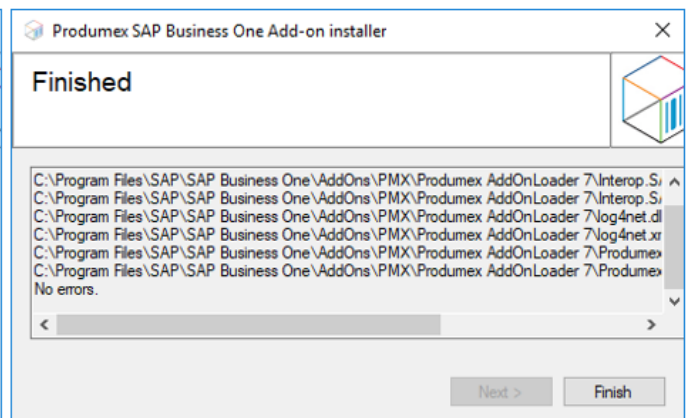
Produmex SAP Business One Add-on installer

Finished

C:\Program Files\SAP\SAP Business One\AddOns\PMX\Produmex AddOnLoader 7\Interop.S
C:\Program Files\SAP\SAP Business One\AddOns\PMX\Produmex AddOnLoader 7\Interop.S
C:\Program Files\SAP\SAP Business One\AddOns\PMX\Produmex AddOnLoader 7\log4net.dl
C:\Program Files\SAP\SAP Business One\AddOns\PMX\Produmex AddOnLoader 7\log4net.x
C:\Program Files\SAP\SAP Business One\AddOns\PMX\Produmex AddOnLoader 7\Produme
C:\Program Files\SAP\SAP Business One\AddOns\PMX\Produmex AddOnLoader 7\Produme
No errors.

Next >
Finish